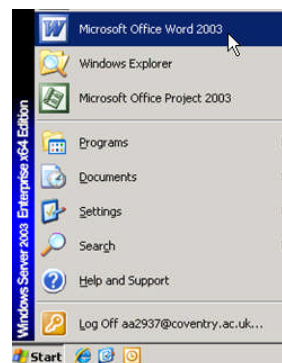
Windows Server 2003 Enterprise x64 Edition

Microsoft Office Word 2003

Windows Explorer

Microsoft Office Project 2003

Programs

Documents

Settings

Search

Help and Support

Log Off aa2937@coventry.ac.uk...

Start